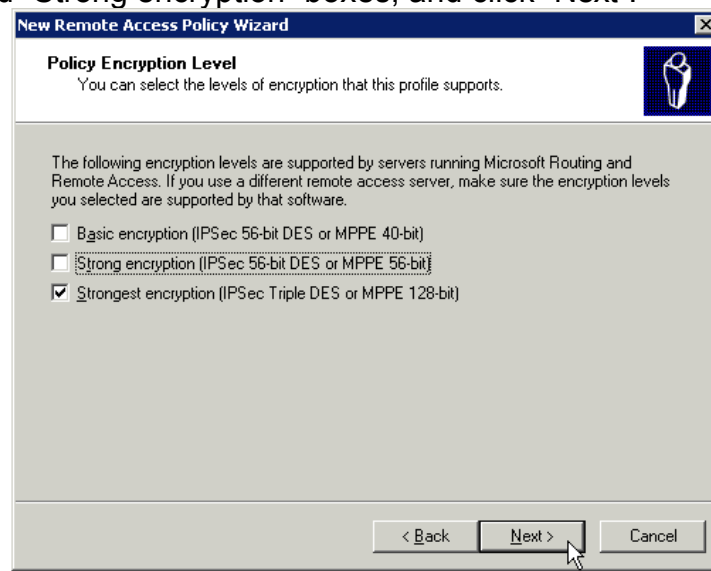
d "Strong encryption" boxes, and click "Next".

New Remote Access Policy Wizard

Policy Encryption Level
You can select the levels of encryption that this profile supports.

The following encryption levels are supported by servers running Microsoft Routing and Remote Access. If you use a different remote access server, make sure the encryption levels you selected are supported by that software.

☐ Basic encryption (IPSec 56-bit DES or MPPE 40-bit)

☐ Strong encryption (IPSec 56-bit DES or MPPE 56-bit)

☑ Strongest encryption (IPSec Triple DES or MPPE 128-bit)

< Back | Next > | Cancel